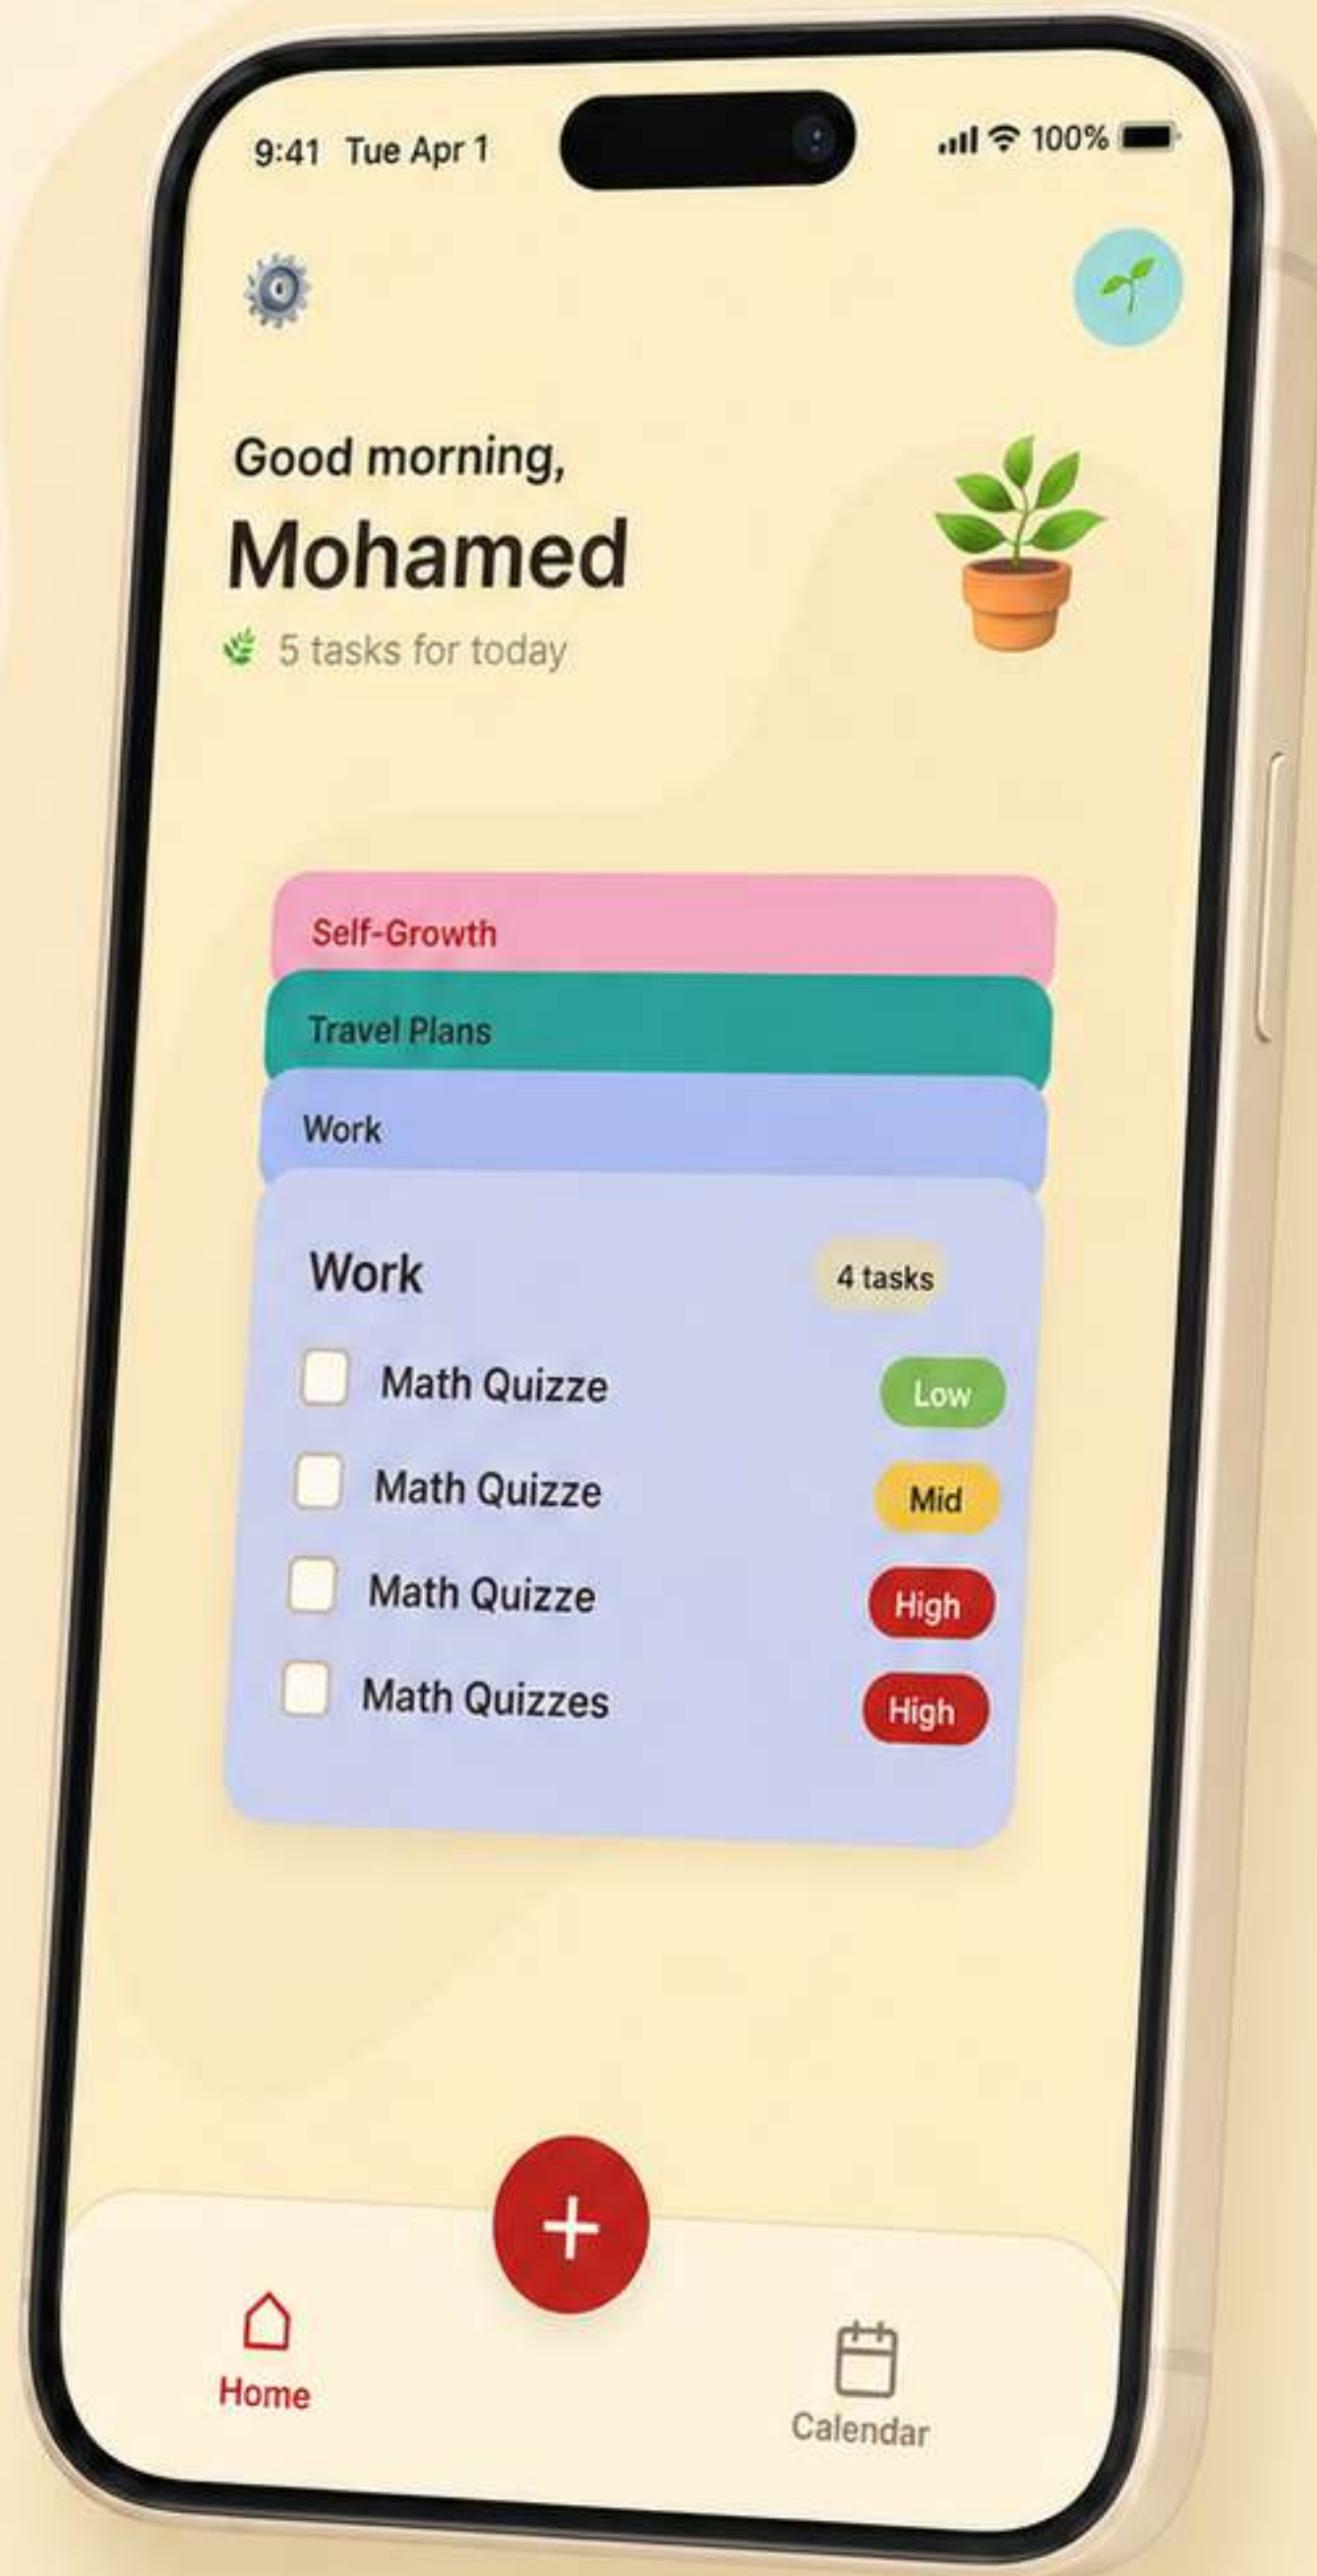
9:41 Tue Apr 1

100%

Good morning,

Mohamed

5 tasks for today

Self-Growth

Travel Plans

Work

Work

4 tasks

Math Quizze

Low

Math Quizze

Mid

Math Quizze

High

Math Quizzes

High

+

Home

Calendar